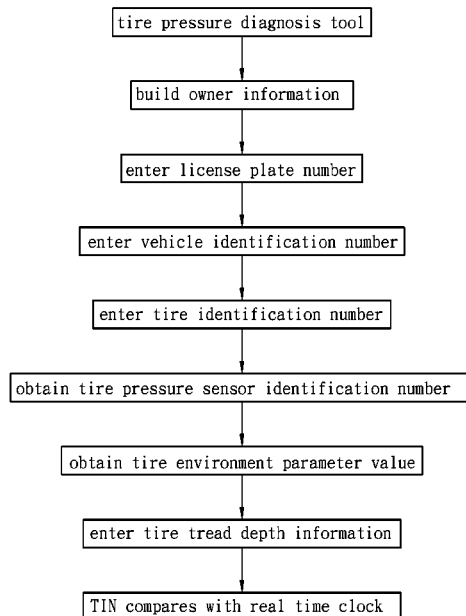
tire pressure diagnosis tool

build owner information

enter license plate number

enter vehicle identification number

enter tire identification number

obtain tire pressure sensor identification number

obtain tire environment parameter value

enter tire tread depth information

TIN compares with real time clock